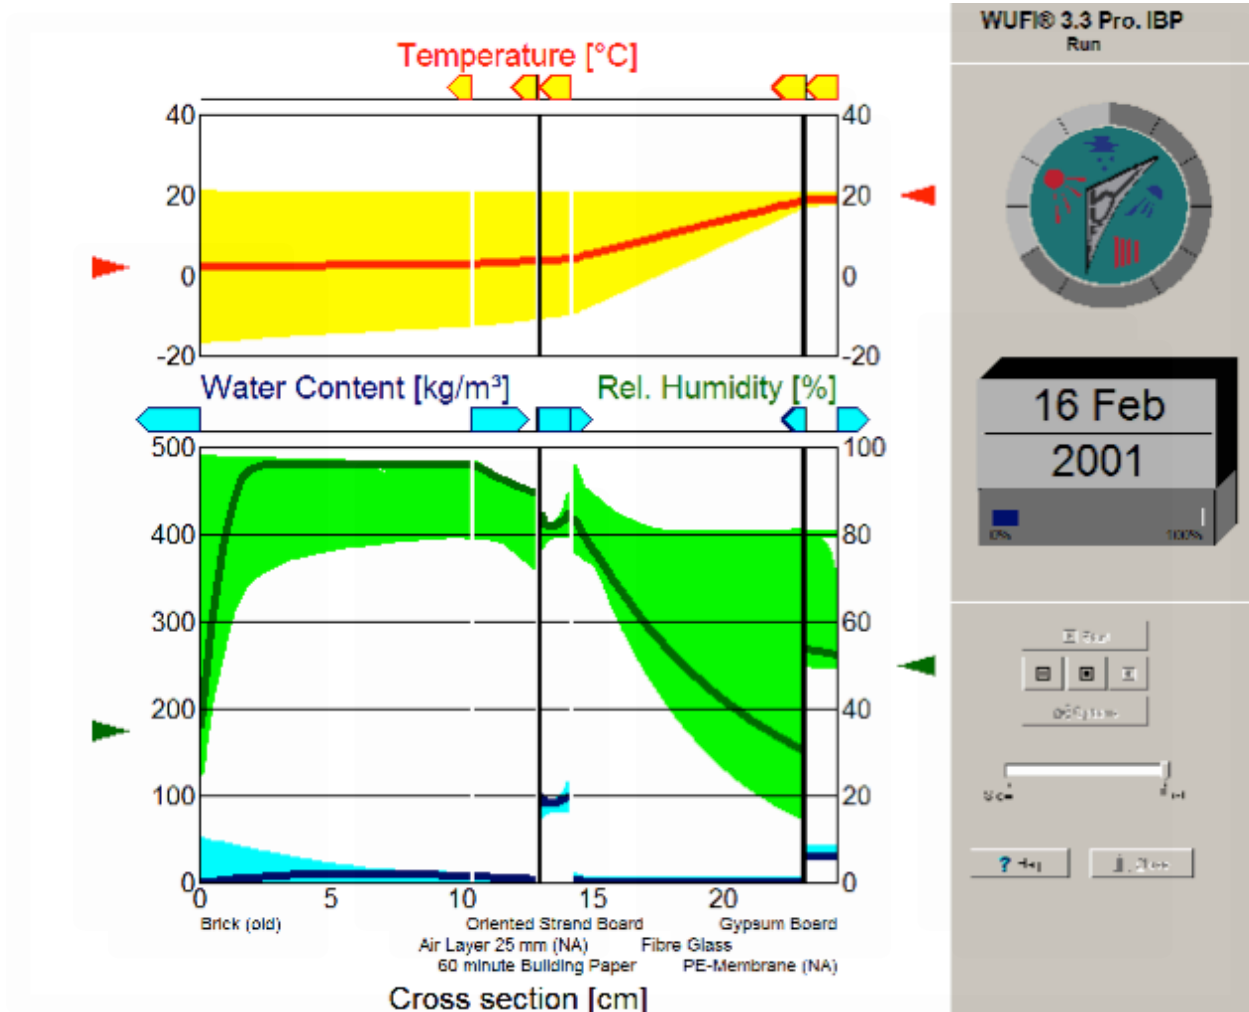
WUFI® 3.3 Pro. IBP
Run

Temperature [°C]

40
20
0
-20

40
20
0
-20

Water Content [kg/m³]
Rel. Humidity [%]

500
400
300
200
100
0

100
80
60
40
20
0

0
5
10
15
20

Brick (old)
Oriented Strand Board
Gypsum Board
Air Layer 25 mm (NA)
Fibre Glass
60 minute Building Paper
PE-Membrane (NA)

Cross section [cm]

16 Feb
2001

0%
100%

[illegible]
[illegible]
? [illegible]
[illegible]